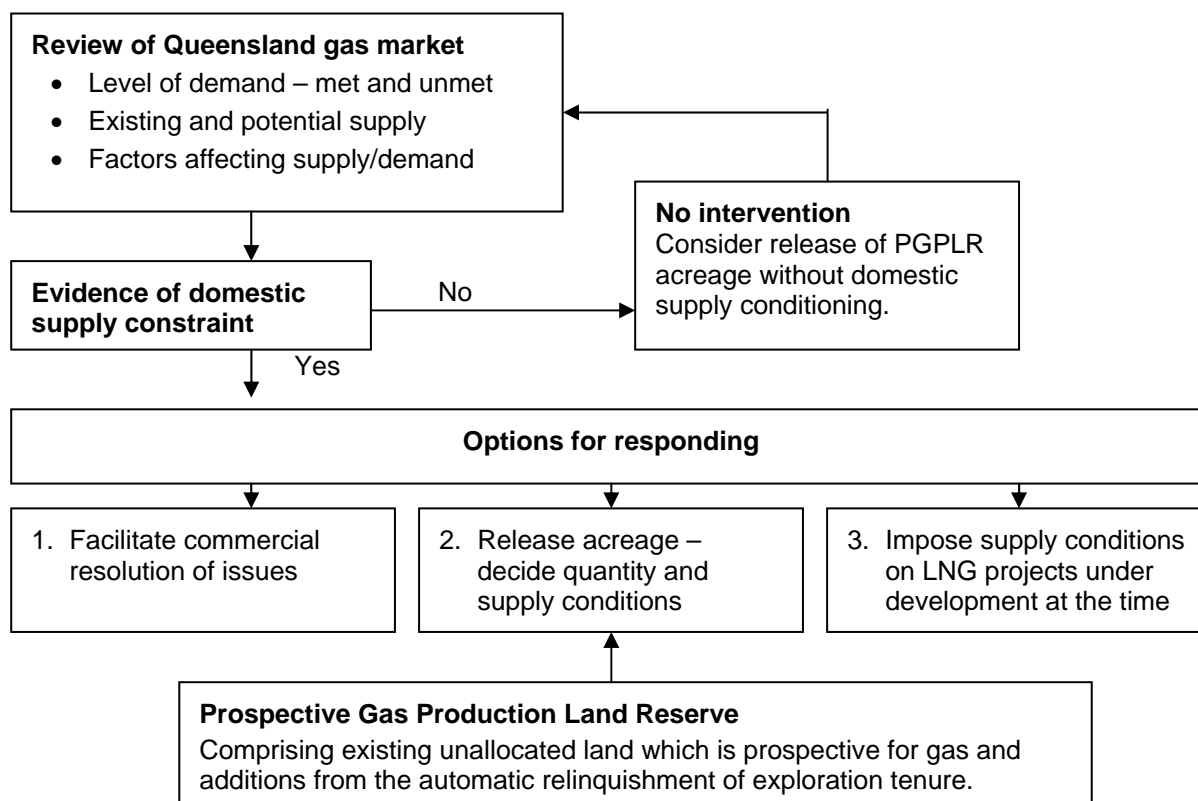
**Review of Queensland gas market**
- Level of demand – met and unmet
- Existing and potential supply
- Factors affecting supply/demand

**No intervention**
Consider release of PGPLR acreage without domestic supply conditioning.

**Evidence of domestic supply constraint**

No

Yes

**Options for responding**

1. Facilitate commercial resolution of issues

2. Release acreage – decide quantity and supply conditions

3. Impose supply conditions on LNG projects under development at the time

**Prospective Gas Production Land Reserve**
Comprising existing unallocated land which is prospective for gas and additions from the automatic relinquishment of exploration tenure.